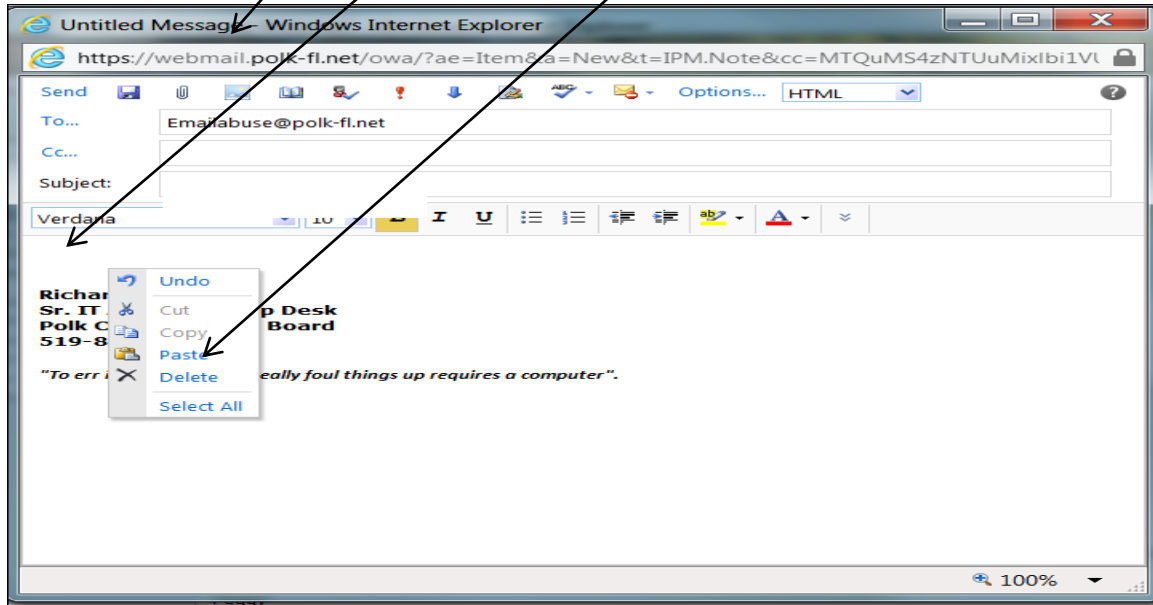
Untitled Message - Windows Internet Explorer

https://webmail.polk-fl.net/owa/?ae=Item&a=New&t=IPM.Note&cc=MTQuMS4zNTUuMixIbi1VU

Send Options... HTML

To... Emailabuse@polk-fl.net

Cc...

Subject:

Verdana 10 B I U

Richar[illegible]
Sr. IT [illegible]p Desk
Polk C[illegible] Board
519-8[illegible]

"To err i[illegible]eally foul things up requires a computer".

Undo
Cut
Copy
Paste
Delete
Select All

100%